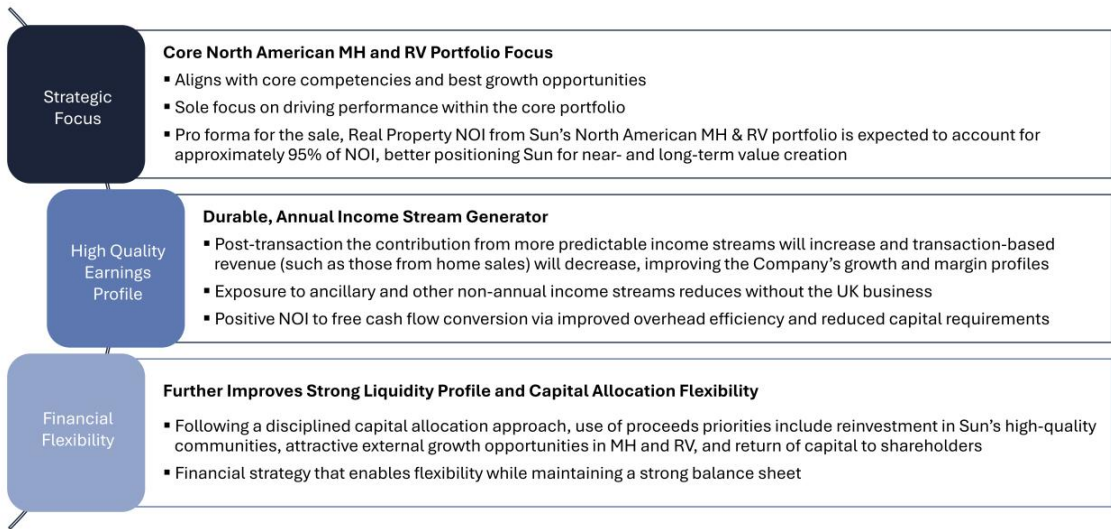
Strategic Focus

Core North American MH and RV Portfolio Focus

▪ Aligns with core competencies and best growth opportunities

▪ Sole focus on driving performance within the core portfolio

▪ Pro forma for the sale, Real Property NOI from Sun's North American MH & RV portfolio is expected to account for approximately 95% of NOI, better positioning Sun for near- and long-term value creation

High Quality Earnings Profile

Durable, Annual Income Stream Generator

▪ Post-transaction the contribution from more predictable income streams will increase and transaction-based revenue (such as those from home sales) will decrease, improving the Company's growth and margin profiles

▪ Exposure to ancillary and other non-annual income streams reduces without the UK business

▪ Positive NOI to free cash flow conversion via improved overhead efficiency and reduced capital requirements

Financial Flexibility

Further Improves Strong Liquidity Profile and Capital Allocation Flexibility

▪ Following a disciplined capital allocation approach, use of proceeds priorities include reinvestment in Sun's high-quality communities, attractive external growth opportunities in MH and RV, and return of capital to shareholders

▪ Financial strategy that enables flexibility while maintaining a strong balance sheet